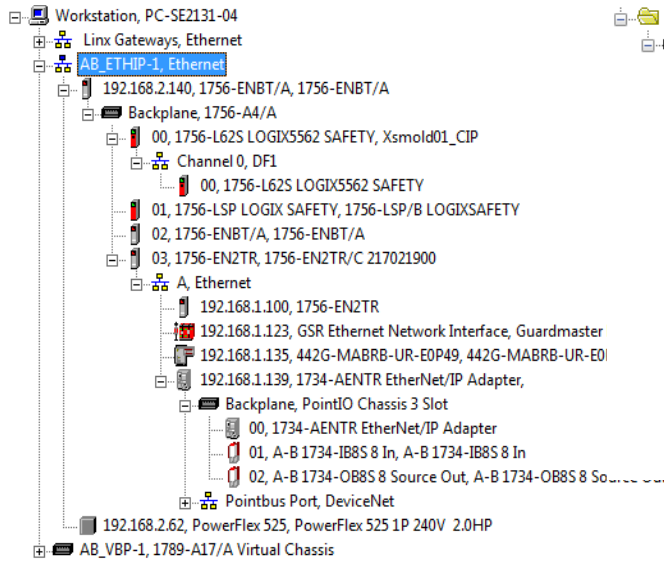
Workstation, PC-SE2131-04
Linx Gateways, Ethernet
AB_ETHIP-1, Ethernet
192.168.2.140, 1756-ENBT/A, 1756-ENBT/A
Backplane, 1756-A4/A
00, 1756-L62S LOGIX5562 SAFETY, Xsmold01_CIP
Channel 0, DF1
00, 1756-L62S LOGIX5562 SAFETY
01, 1756-LSP LOGIX SAFETY, 1756-LSP/B LOGIXSAFETY
02, 1756-ENBT/A, 1756-ENBT/A
03, 1756-EN2TR, 1756-EN2TR/C 217021900
A, Ethernet
192.168.1.100, 1756-EN2TR
192.168.1.123, GSR Ethernet Network Interface, Guardmaster
192.168.1.135, 442G-MABRB-UR-E0P49, 442G-MABRB-UR-E0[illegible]
192.168.1.139, 1734-AENTR EtherNet/IP Adapter,
Backplane, PointIO Chassis 3 Slot
00, 1734-AENTR EtherNet/IP Adapter
01, A-B 1734-IB8S 8 In, A-B 1734-IB8S 8 In
02, A-B 1734-OB8S 8 Source Out, A-B 1734-OB8S 8 Sou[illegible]
Pointbus Port, DeviceNet
192.168.2.62, PowerFlex 525, PowerFlex 525 1P 240V 2.0HP
AB_VBP-1, 1789-A17/A Virtual Chassis